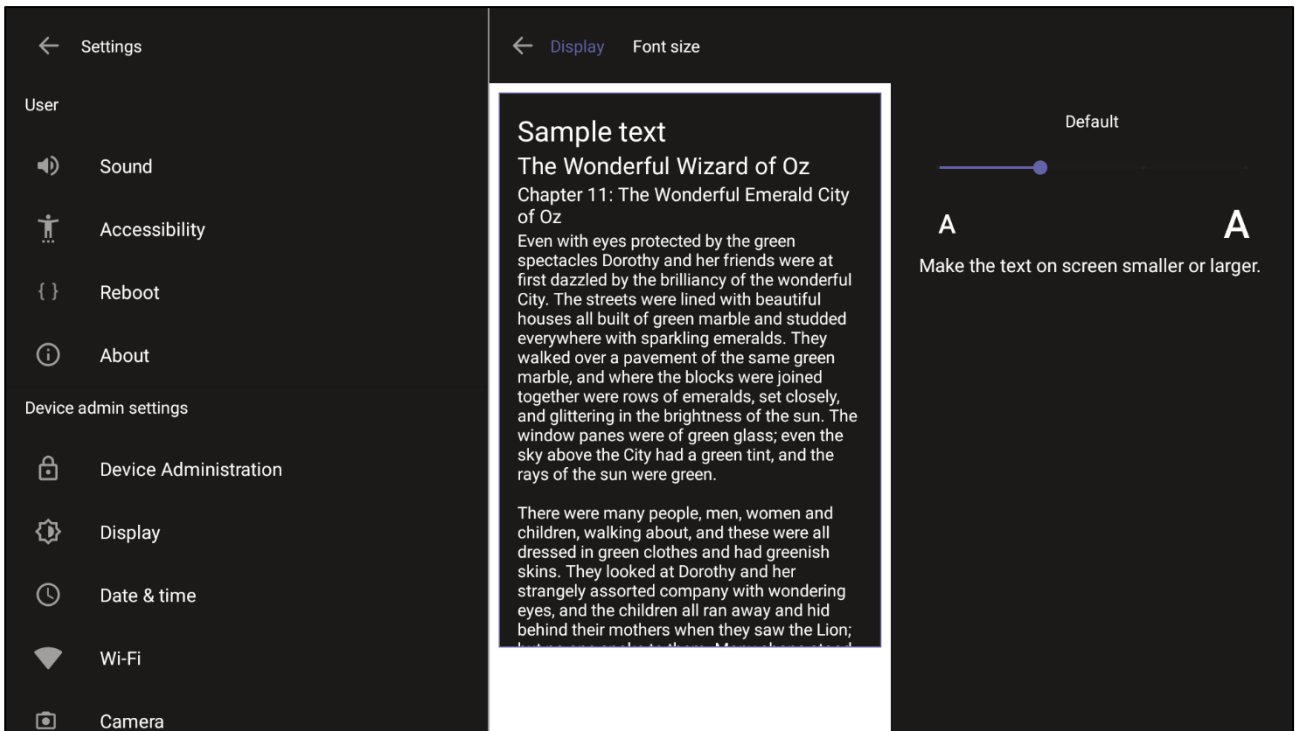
Settings

User

Sound

Accessibility

{ } Reboot

About

Device admin settings

Device Administration

Display

Date & time

Wi-Fi

Camera

Display Font size

Sample text

The Wonderful Wizard of Oz

Chapter 11: The Wonderful Emerald City of Oz

Even with eyes protected by the green spectacles Dorothy and her friends were at first dazzled by the brilliancy of the wonderful City. The streets were lined with beautiful houses all built of green marble and studded everywhere with sparkling emeralds. They walked over a pavement of the same green marble, and where the blocks were joined together were rows of emeralds, set closely, and glittering in the brightness of the sun. The window panes were of green glass; even the sky above the City had a green tint, and the rays of the sun were green.

There were many people, men, women and children, walking about, and these were all dressed in green clothes and had greenish skins. They looked at Dorothy and her strangely assorted company with wondering eyes, and the children all ran away and hid behind their mothers when they saw the Lion; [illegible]

Default

A A

Make the text on screen smaller or larger.